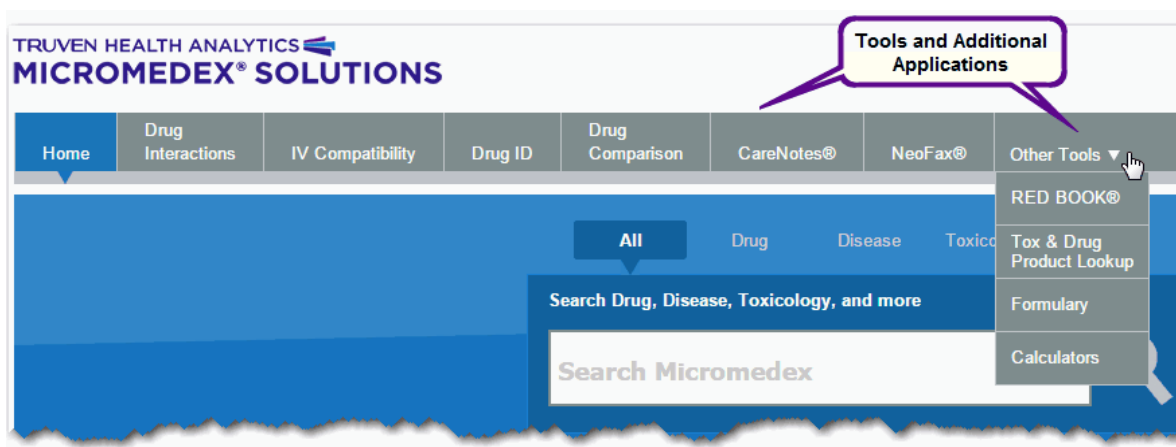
TRUVEN HEALTH ANALYTICS
MICROMEDEX® SOLUTIONS

Tools and Additional Applications

Home
Drug Interactions
IV Compatibility
Drug ID
Drug Comparison
CareNotes®
NeoFax®
Other Tools ▼

RED BOOK®
Tox & Drug Product Lookup
Formulary
Calculators

All
Drug
Disease
Toxic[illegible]

Search Drug, Disease, Toxicology, and more

Search Micromedex